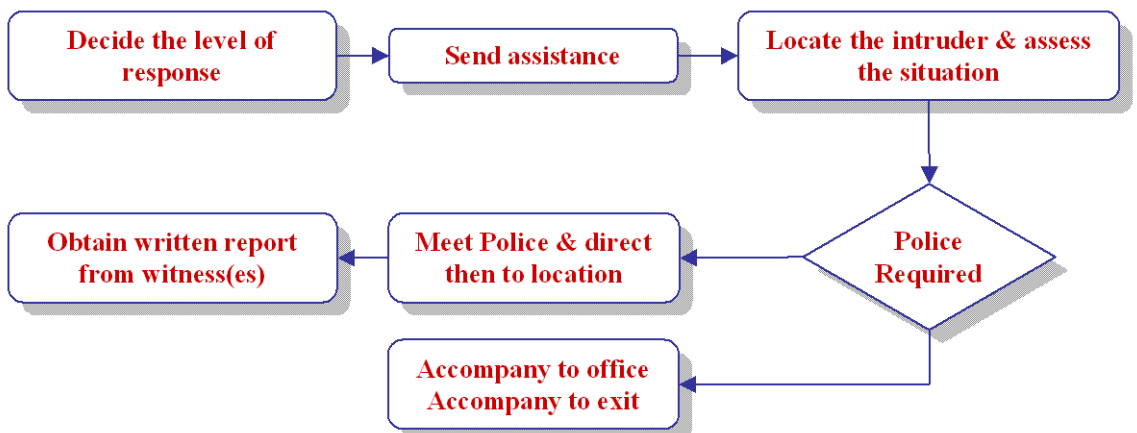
Decide the level of response

Send assistance

Locate the intruder & assess the situation

Police Required

Meet Police & direct then to location

Obtain written report from witness(es)

Accompany to office
Accompany to exit